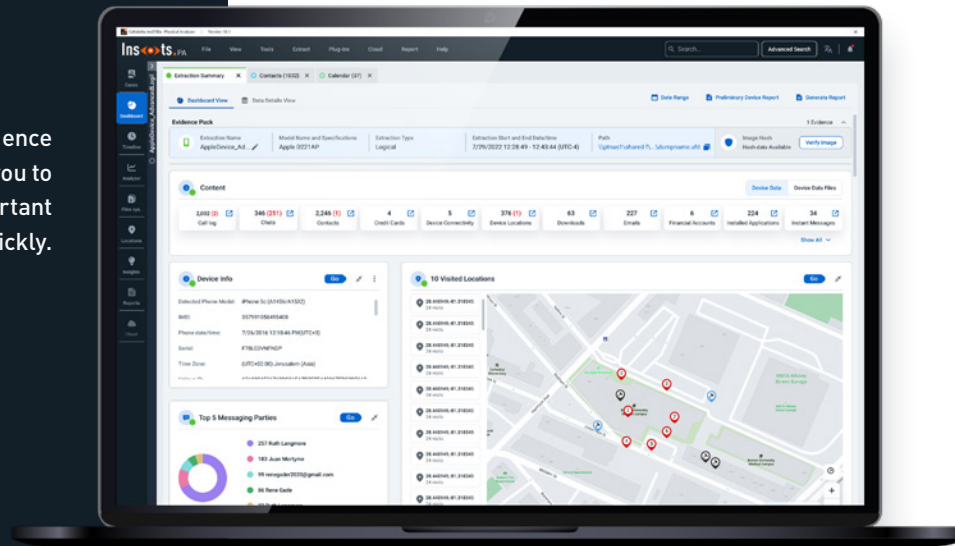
ence
ou to
rtant
ickly.

Ins ts.PA File View Tools Extract Plug-ins Cloud Report Help

Search... Advanced Search

Cases
Dashboard
Timeline
Analytics
Files sys.
Locations
Insights
Reports
Cloud

Extraction Summary × Contacts (1032) × Calendar (37) ×

Dashboard View Data Details View

Date Range Preliminary Device Report Generate Report

Evidence Pack 1 Evidence

Extraction Name AppleDevice_Ad... Model Name and Specifications Apple 0221AP Extraction Type Logical Extraction Start and End Date/time 7/29/2022 12:28:49 - 12:43:44 (UTC-4) Path \\ptmse1\shared fi...\dumpname.ufd Image Hash Hash data Available Verify Image

Content

Device Data Device Data Files

| 3,002 (2) | 346 (251) | 2,246 (1) | 4 | 5 | 376 (1) | 63 | 227 | 6 | 224 | 34 |
|---|---|---|---|---|---|---|---|---|---|---|
| Call log | Chats | Contacts | Credit Cards | Device Connectivity | Device Locations | Downloads | Emails | Financial Accounts | Installed Applications | Instant Messages |

Show All

Device Info Go

Detected Phone Model: iPhone 5c (A1456/A1532)
IMEI: 357991056455408
Phone date/time: 7/26/2016 12:18:46 PM(UTC+3)
Serial: F78LCVMFNDP
Time Zone: (UTC+02:00) Jerusalem (Asia)

10 Visited Locations Go

Top 5 Messaging Parties Go

257 Ruth Langmore
183 Juan Martyno
99 renegade2020@gmail.com
96 Rene Gade